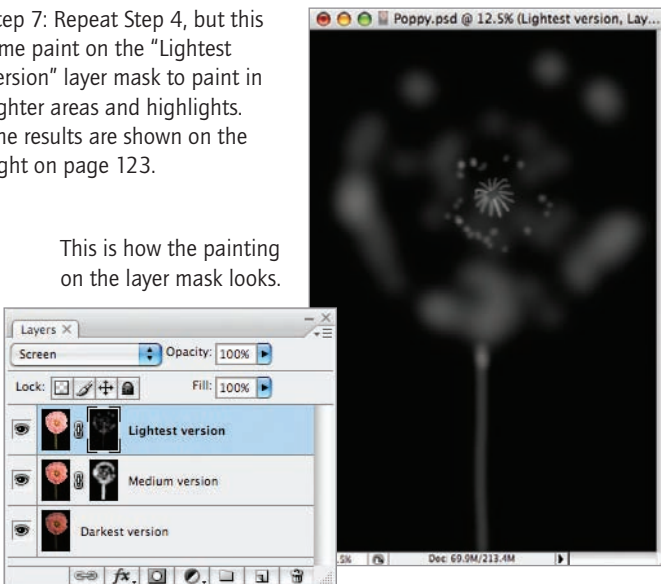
tep 7: Repeat Step 4, but this me paint on the “Lightest ersion” layer mask to paint in ghter areas and highlights. he results are shown on the ght on page 123.

This is how the painting on the layer mask looks.

Poppy.psd @ 12.5% (Lightest version, Lay...

Layers ×

Screen

Opacity: 100%

Lock:

Fill: 100%

Lightest version

Medium version

Darkest version

.5%

Doc: 69.0M/213.4M